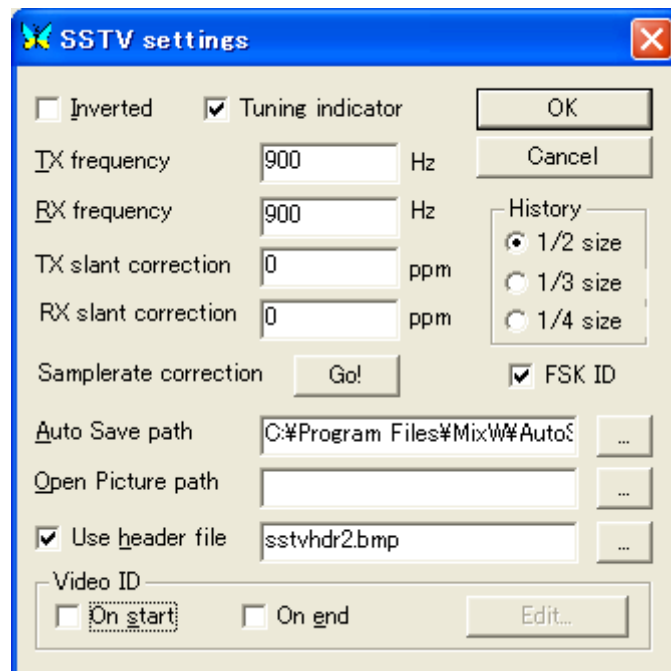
SSTV settings

Inverted
Tuning indicator
OK
Cancel
TX frequency 900 Hz
RX frequency 900 Hz
History
1/2 size
1/3 size
1/4 size
TX slant correction 0 ppm
RX slant correction 0 ppm
Samplerate correction Go!
FSK ID
Auto Save path C:¥Program Files¥MixW¥AutoS ...
Open Picture path ...
Use header file sstvhdr2.bmp ...
Video ID
On start
On end
Edit...